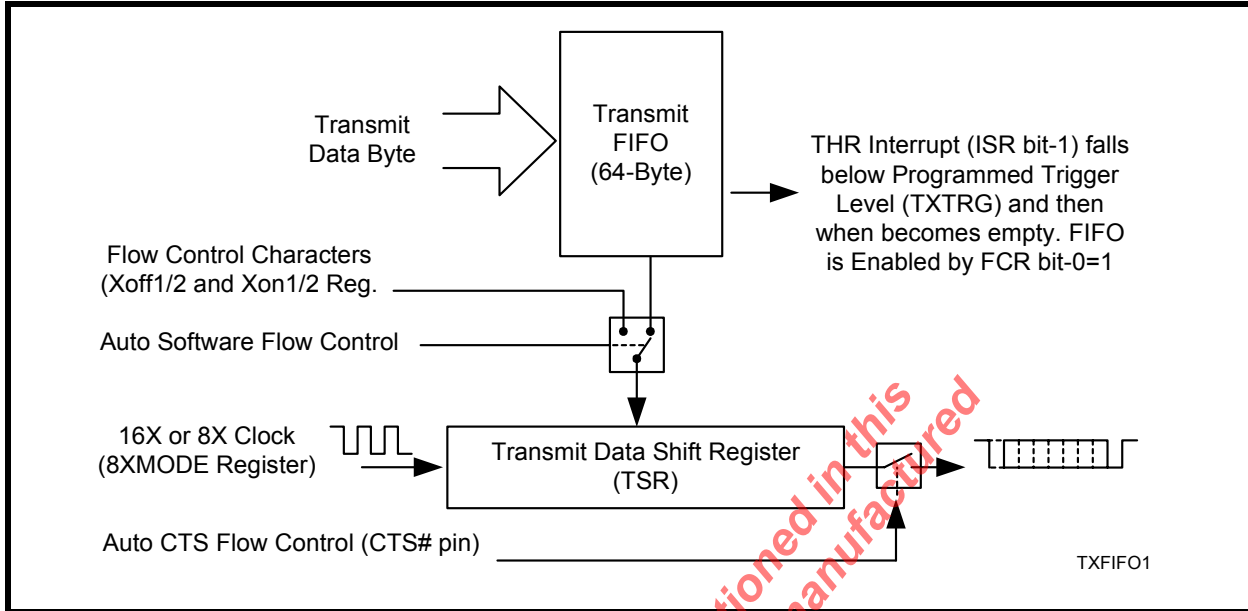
Transmit Data Byte

Transmit FIFO (64-Byte)

THR Interrupt (ISR bit-1) falls below Programmed Trigger Level (TXTRG) and then when becomes empty. FIFO is Enabled by FCR bit-0=1

Flow Control Characters (Xoff1/2 and Xon1/2 Reg.

Auto Software Flow Control

16X or 8X Clock (8XMODE Register)

Transmit Data Shift Register (TSR)

Auto CTS Flow Control (CTS# pin)

TXFIFO1

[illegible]tioned in this
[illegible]anufactured